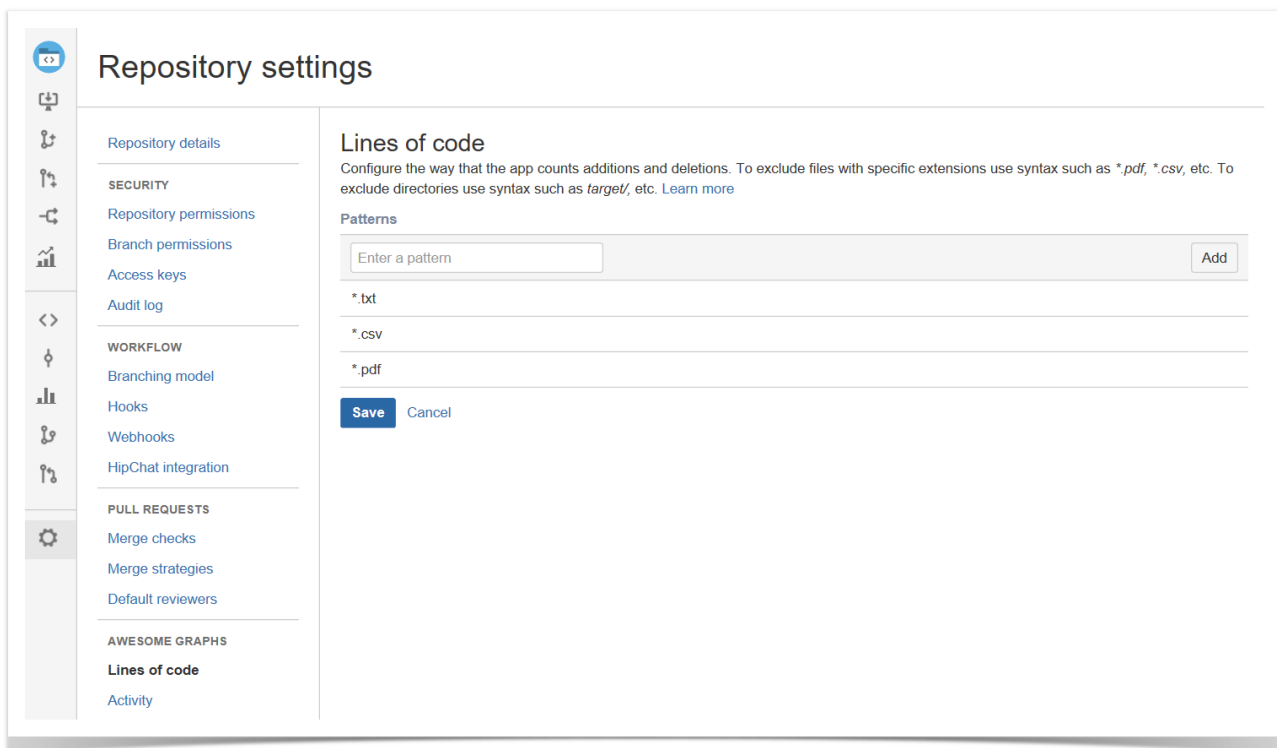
Repository settings

Repository details

SECURITY

Repository permissions

Branch permissions

Access keys

Audit log

WORKFLOW

Branching model

Hooks

Webhooks

HipChat integration

PULL REQUESTS

Merge checks

Merge strategies

Default reviewers

AWESOME GRAPHS

Lines of code

Activity

Lines of code

Configure the way that the app counts additions and deletions. To exclude files with specific extensions use syntax such as *.pdf, *.csv, etc. To exclude directories use syntax such as target/, etc. Learn more

Patterns

Enter a pattern

Add

*.txt

*.csv

*.pdf

Save Cancel